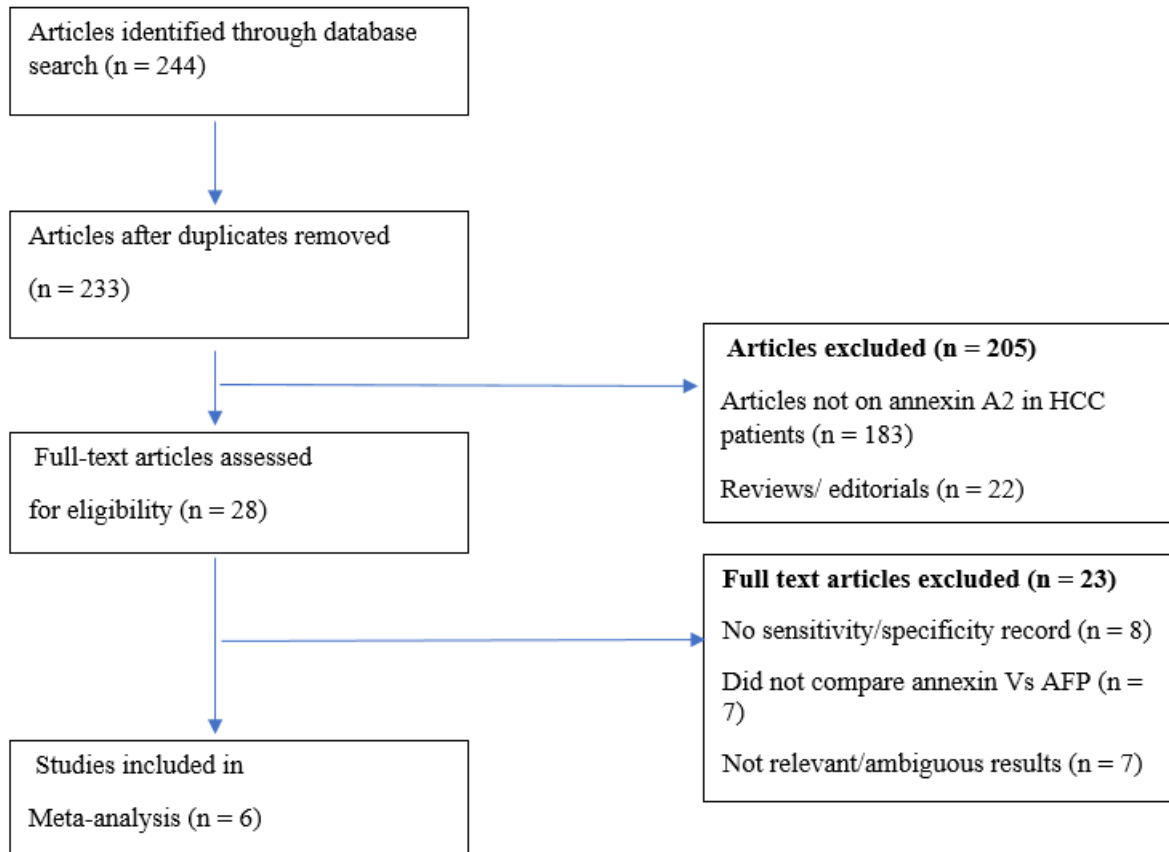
Articles identified through database search (n = 244)

Articles after duplicates removed

(n = 233)

Articles excluded (n = 205)

Articles not on annexin A2 in HCC patients (n = 183)

Reviews/ editorials (n = 22)

Full-text articles assessed

for eligibility (n = 28)

Full text articles excluded (n = 23)

No sensitivity/specificity record (n = 8)

Did not compare annexin Vs AFP (n = 7)

Not relevant/ambiguous results (n = 7)

Studies included in

Meta-analysis (n = 6)